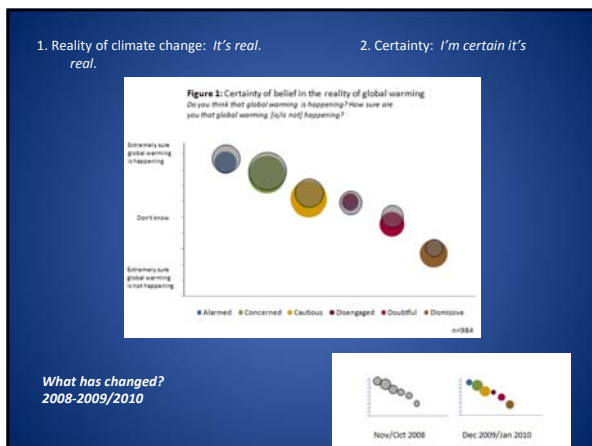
1. Reality of climate change: *It's real.* 2. Certainty: *I'm certain it's real.*

**Figure 1:** Certainty of belief in the reality of global warming
*Do you think that global warming is happening? How sure are you that global warming [is/is not] happening?*

Extremely sure global warming is happening

Don't know

Extremely sure global warming is not happening

● Alarmed ● Concerned ● Cautious ● Disengaged ● Doubtful ● Dismissive

n=984

***What has changed? 2008-2009/2010***

Nov/Oct 2008

Dec 2009/Jan 2010